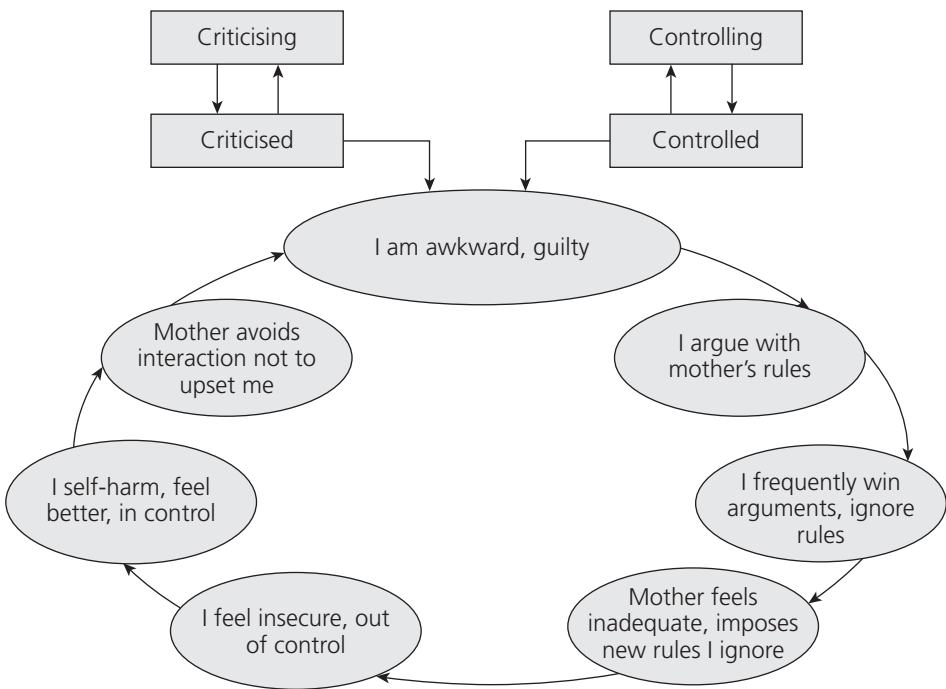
Criticising

Criticised

Controlling

Controlled

I am awkward, guilty

I argue with mother's rules

I frequently win arguments, ignore rules

Mother feels inadequate, imposes new rules I ignore

I feel insecure, out of control

I self-harm, feel better, in control

Mother avoids interaction not to upset me